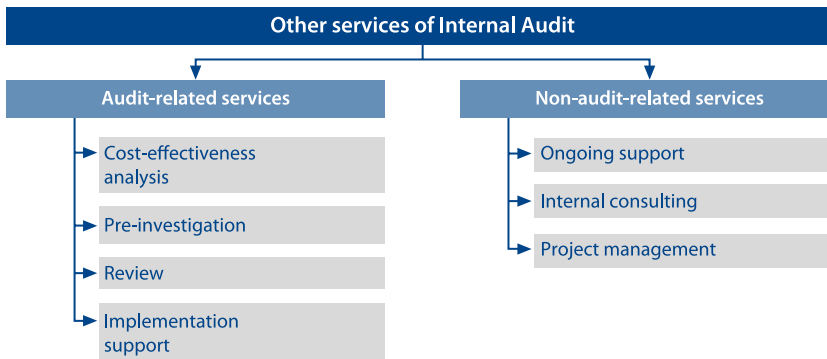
Other services of Internal Audit

Audit-related services

Cost-effectiveness analysis

Pre-investigation

Review

Implementation support

Non-audit-related services

Ongoing support

Internal consulting

Project management